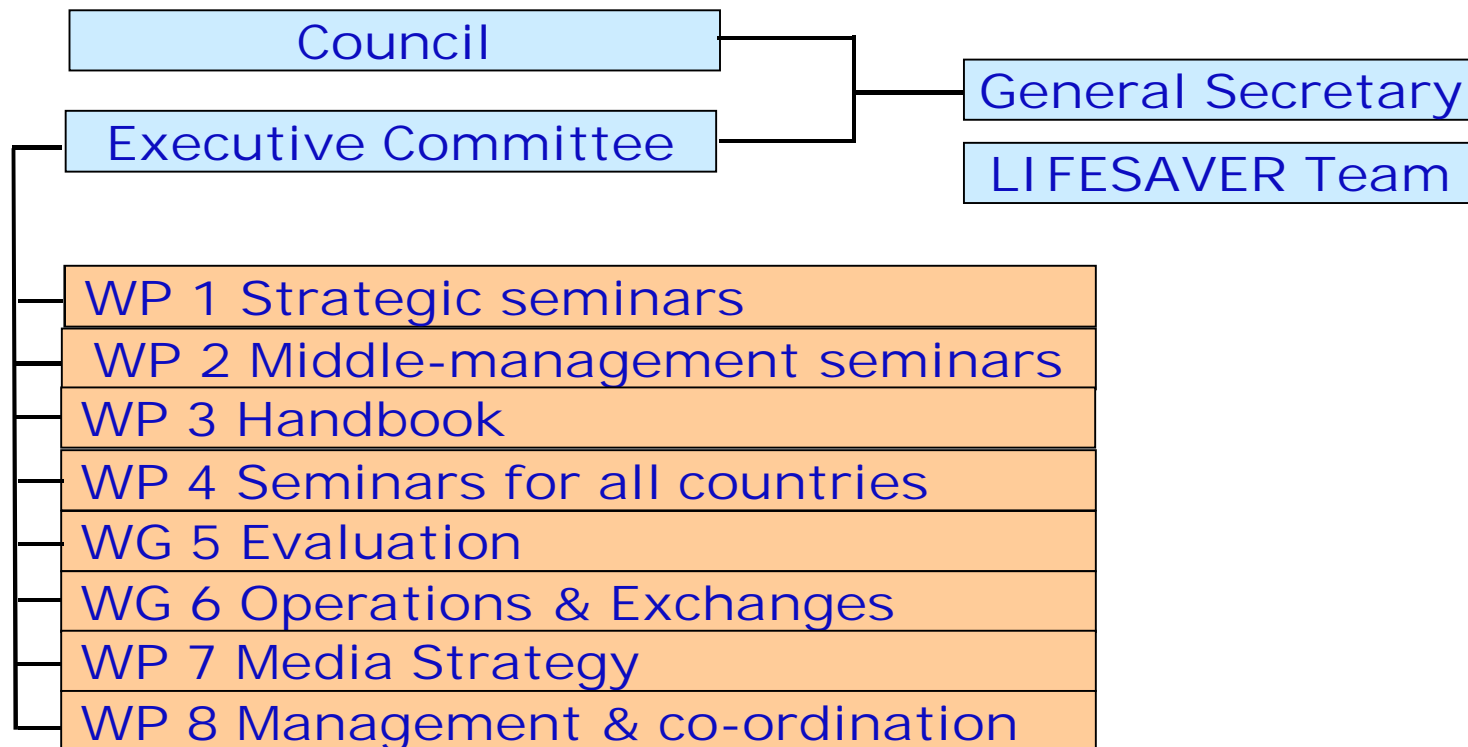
Council

Executive Committee

General Secretary

LIFESAVER Team

WP 1 Strategic seminars

WP 2 Middle-management seminars

WP 3 Handbook

WP 4 Seminars for all countries

WG 5 Evaluation

WG 6 Operations & Exchanges

WP 7 Media Strategy

WP 8 Management & co-ordination